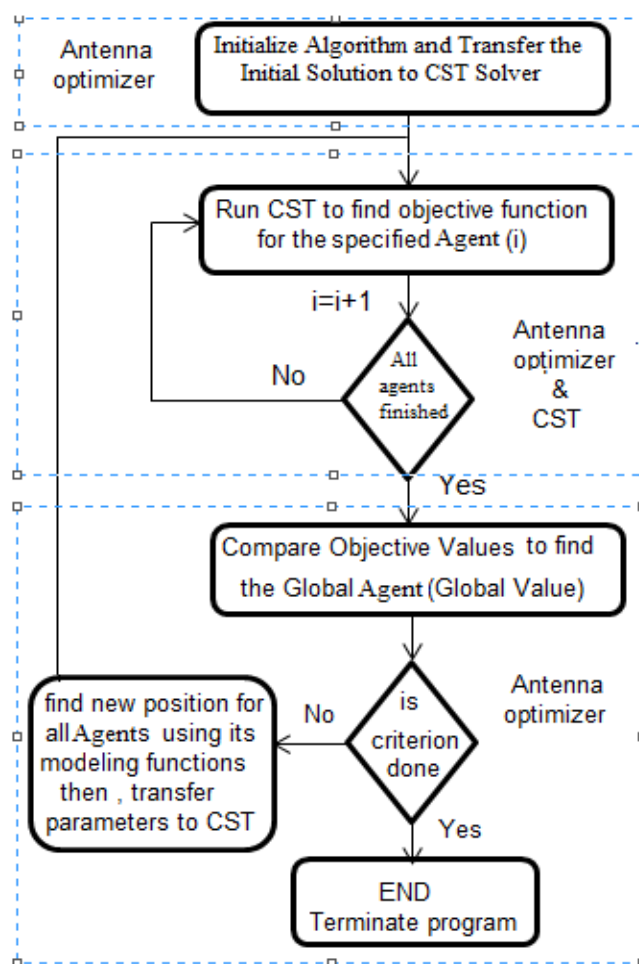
Antenna optimizer

Initialize Algorithm and Transfer the Initial Solution to CST Solver

Run CST to find objective function for the specified Agent (i)

i=i+1

No

All agents finished

Antenna optimizer & CST

Yes

Compare Objective Values to find the Global Agent (Global Value)

find new position for all Agents using its modeling functions then , transfer parameters to CST

No

is criterion done

Antenna optimizer

Yes

END
Terminate program